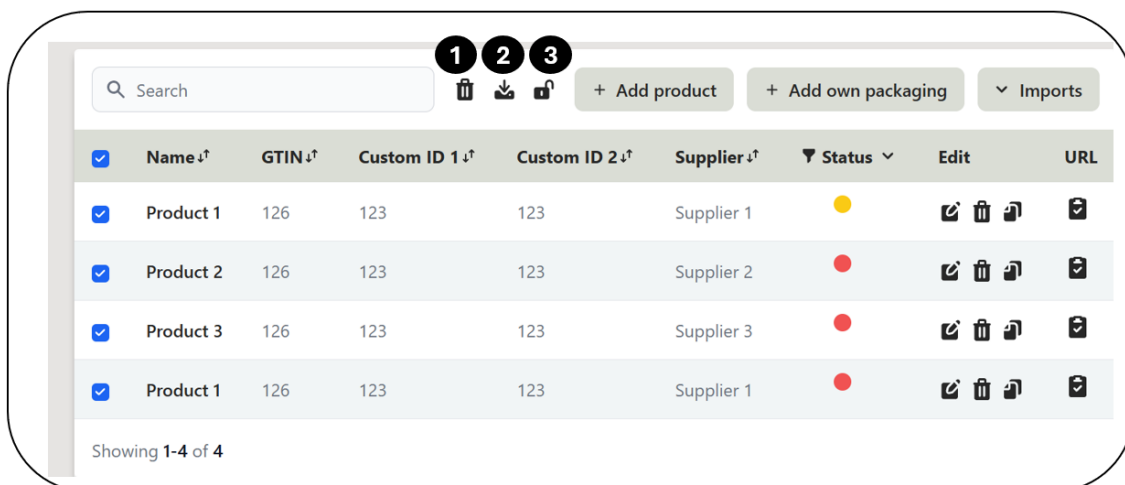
1 2 3

Search

+ Add product

+ Add own packaging

Imports

| Name | GTIN | Custom ID 1 | Custom ID 2 | Supplier | Status | Edit | URL |
|---|---|---|---|---|---|---|---|
| Product 1 | 126 | 123 | 123 | Supplier 1 | | | |
| Product 2 | 126 | 123 | 123 | Supplier 2 | | | |
| Product 3 | 126 | 123 | 123 | Supplier 3 | | | |
| Product 1 | 126 | 123 | 123 | Supplier 1 | | | |

Showing 1-4 of 4